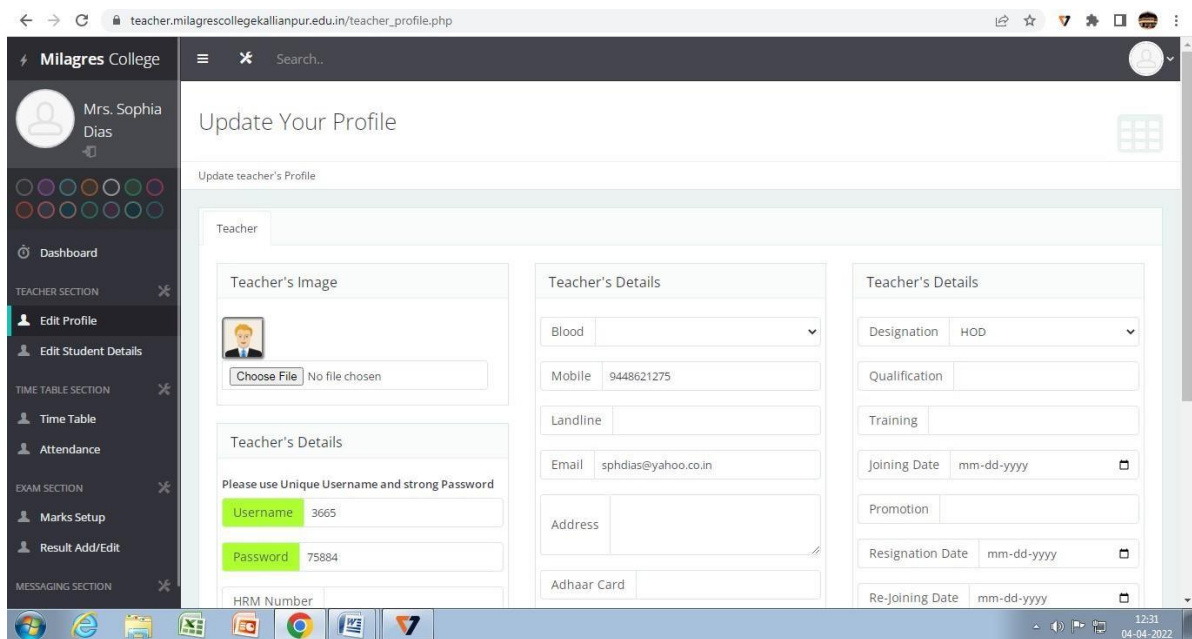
teacher.milagrescollegekallianpur.edu.in/teacher_profile.php

Milagres College

Search..

Mrs. Sophia Dias

Update Your Profile

Update teacher's Profile

Dashboard

TEACHER SECTION

Edit Profile

Edit Student Details

TIME TABLE SECTION

Time Table

Attendance

EXAM SECTION

Marks Setup

Result Add/Edit

MESSAGING SECTION

Teacher

Teacher's Image

Choose File No file chosen

Teacher's Details

Please use Unique Username and strong Password

Username 3665

Password 75884

HRM Number

Teacher's Details

Blood

Mobile 9448621275

Landline

Email sphdias@yahoo.co.in

Address

Adhaar Card

Teacher's Details

Designation HOD

Qualification

Training

Joining Date mm-dd-yyyy

Promotion

Resignation Date mm-dd-yyyy

Re-Joining Date mm-dd-yyyy

12:31
04-04-2022